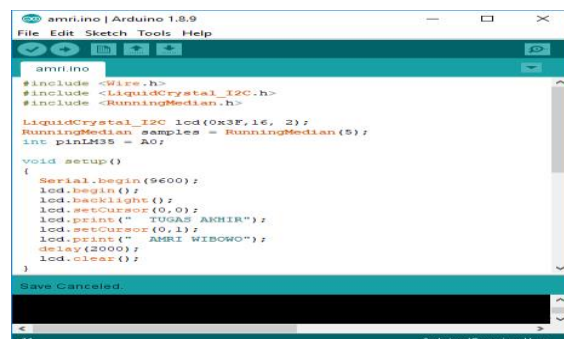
amri.ino | Arduino 1.8.9

File Edit Sketch Tools Help

amri.ino

#include <Wire.h>
#include <LiquidCrystal_I2C.h>
#include <RunningMedian.h>

LiquidCrystal_I2C lcd(0x3F,16, 2);
RunningMedian samples = RunningMedian(5);
int pinLM35 = A0;

void setup()
{
  Serial.begin(9600);
  lcd.begin();
  lcd.backlight();
  lcd.setCursor(0,0);
  lcd.print("  TUGAS AKHIR");
  lcd.setCursor(0,1);
  lcd.print("  AMRI WIBOWO");
  delay(2000);
  lcd.clear();
}

Save Canceled.